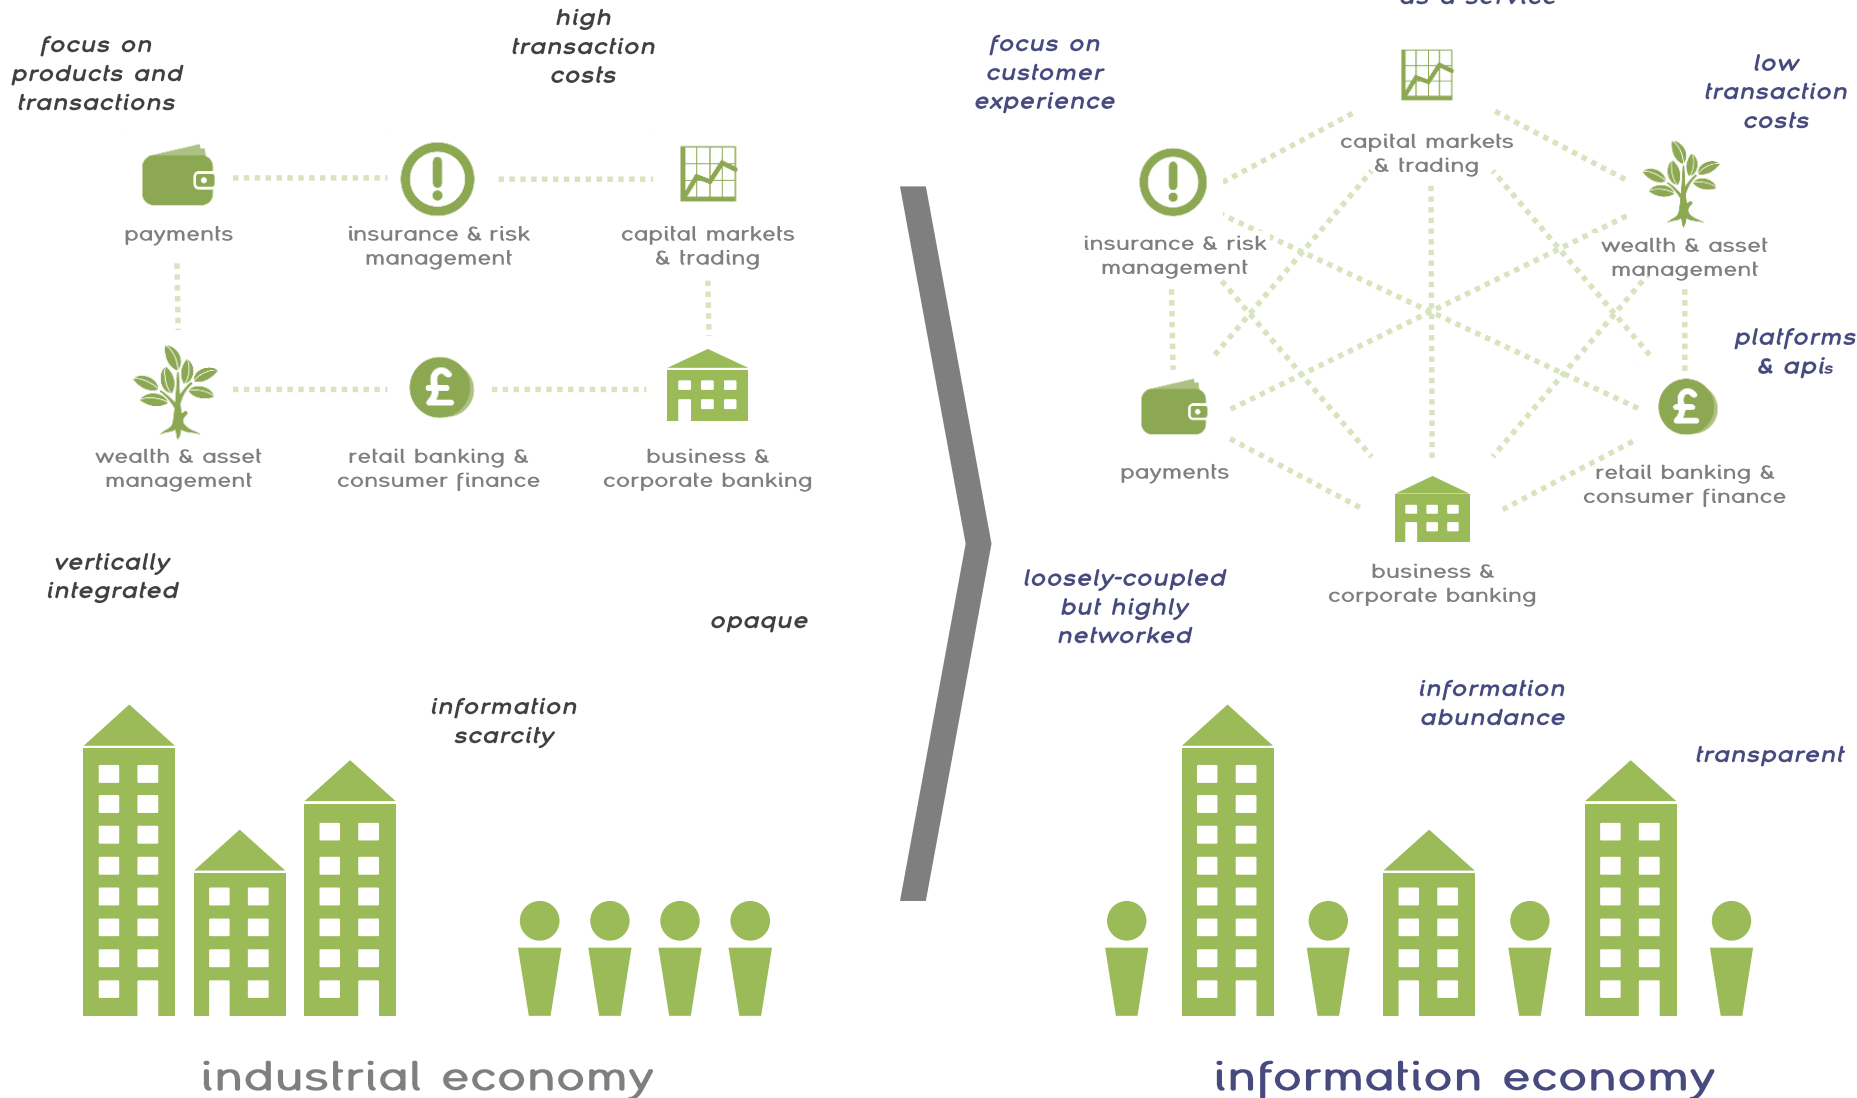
focus on products and transactions

high transaction costs

payments

insurance & risk management

capital markets & trading

wealth & asset management

retail banking & consumer finance

business & corporate banking

vertically integrated

opaque

information scarcity

industrial economy

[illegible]

focus on customer experience

capital markets & trading

low transaction costs

insurance & risk management

wealth & asset management

platforms & apis

payments

retail banking & consumer finance

business & corporate banking

loosely-coupled but highly networked

information abundance

transparent

information economy